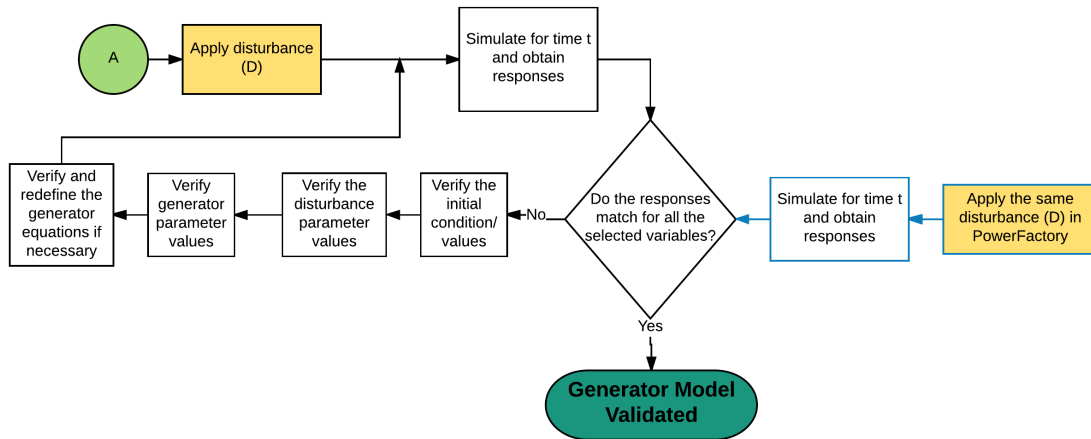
A

Apply disturbance (D)

Simulate for time t and obtain responses

Do the responses match for all the selected variables?

No

Verify the initial condition/ values

Verify the disturbance parameter values

Verify generator parameter values

Verify and redefine the generator equations if necessary

Simulate for time t and obtain responses

Apply the same disturbance (D) in PowerFactory

Yes

Generator Model Validated